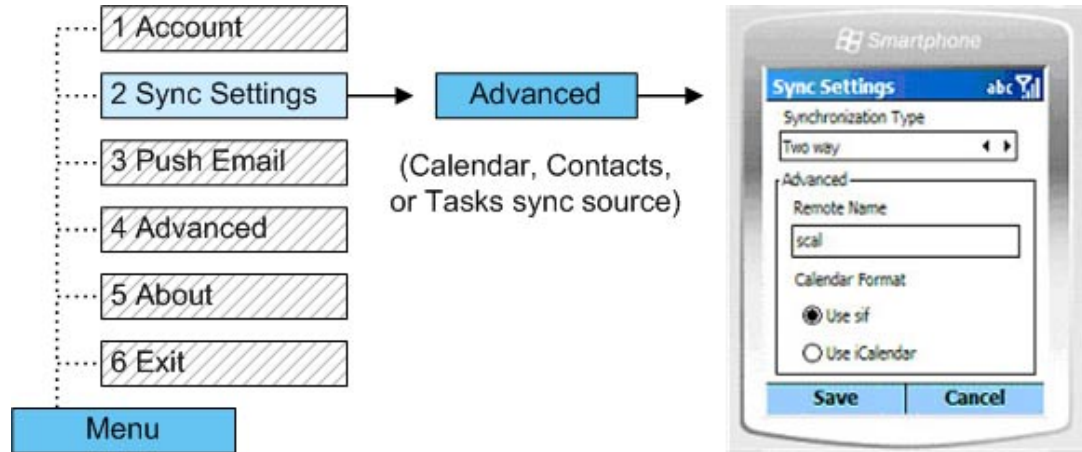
1 Account
2 Sync Settings
3 Push Email
4 Advanced
5 About
6 Exit
Menu

Advanced

(Calendar, Contacts, or Tasks sync source)

Smartphone
Sync Settings abc
Synchronization Type
Two way
Advanced
Remote Name
scal
Calendar Format
Use sif
Use iCalendar
Save
Cancel